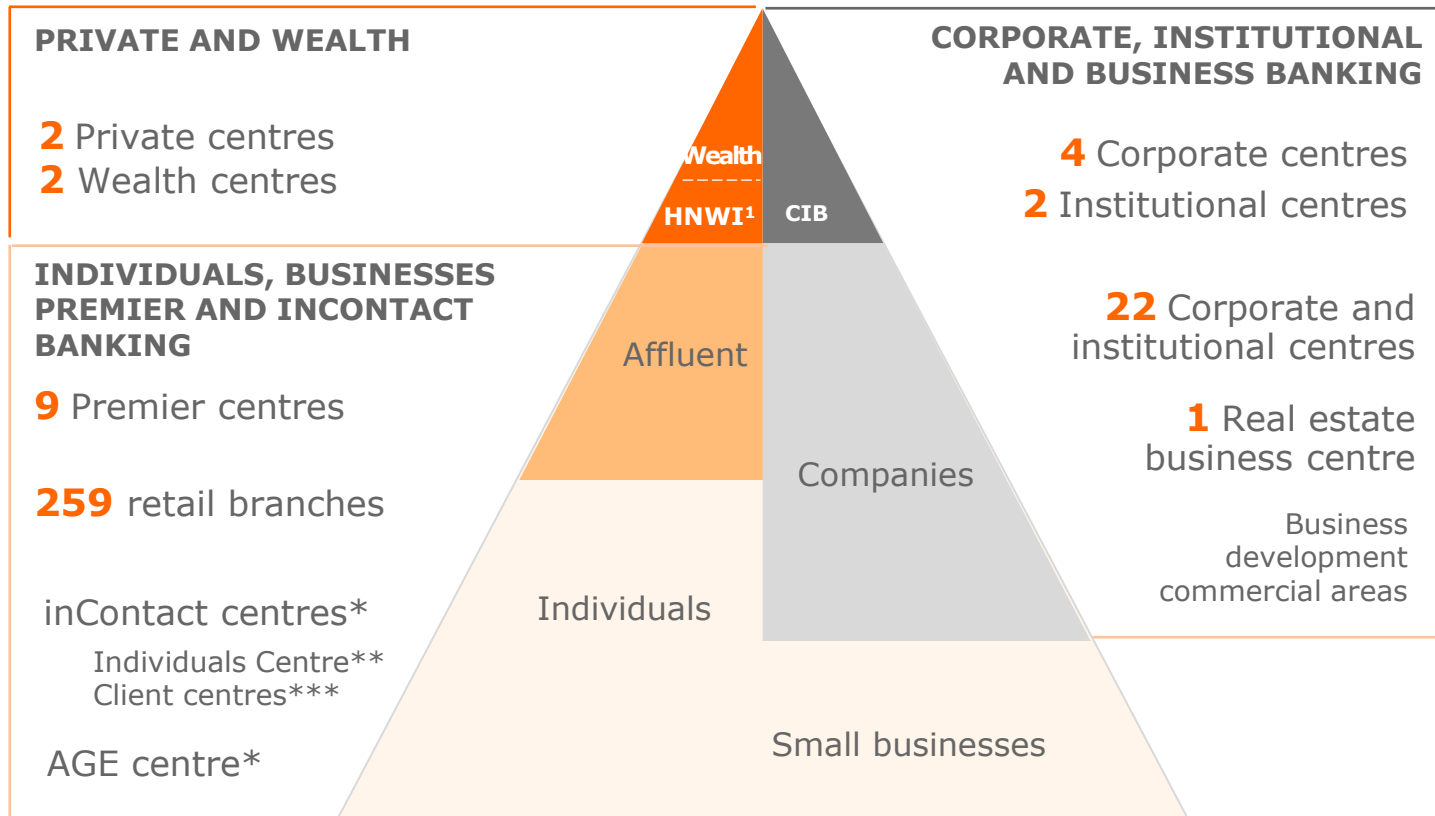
PRIVATE AND WEALTH

**2** Private centres
**2** Wealth centres

Wealth
HNWI¹

CIB

CORPORATE, INSTITUTIONAL AND BUSINESS BANKING

**4** Corporate centres
**2** Institutional centres

INDIVIDUALS, BUSINESSES PREMIER AND INCONTACT BANKING

**9** Premier centres

**259** retail branches

inContact centres*
Individuals Centre**
Client centres***

AGE centre*

Affluent

Individuals

Companies

Small businesses

**22** Corporate and institutional centres

**1** Real estate business centre

Business development commercial areas